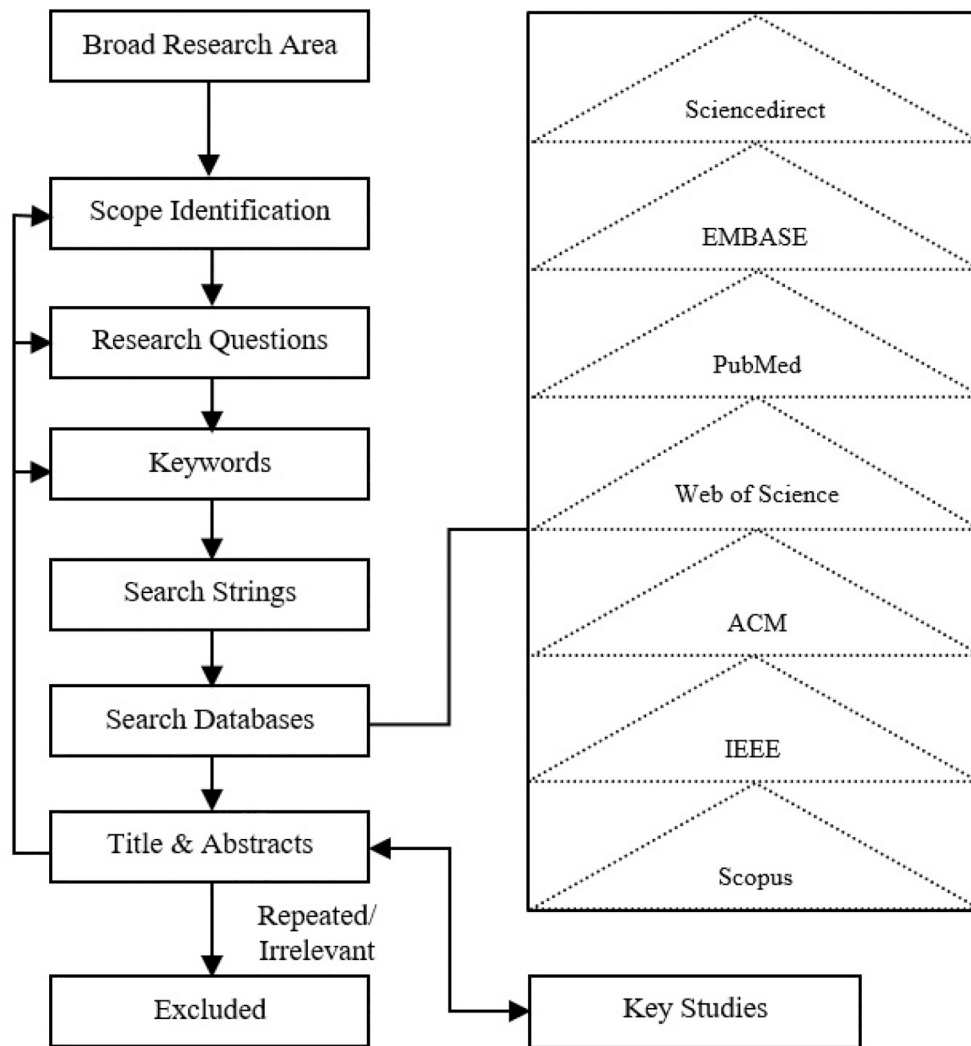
Broad Research Area

Scope Identification

Research Questions

Keywords

Search Strings

Search Databases

Title & Abstracts

Repeated/ Irrelevant

Excluded

Sciencedirect

EMBASE

PubMed

Web of Science

ACM

IEEE

Scopus

Key Studies